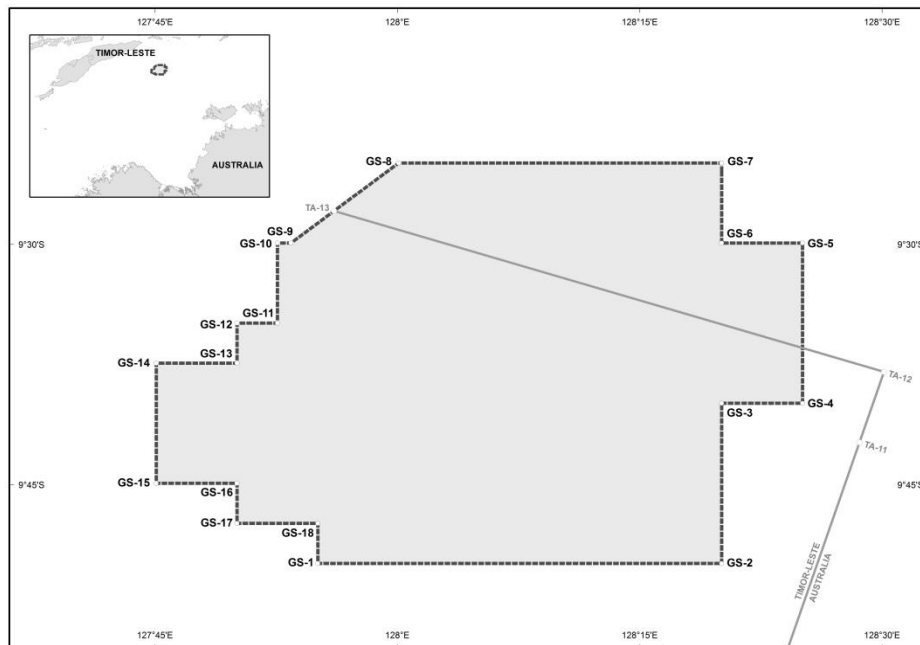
127°45'E
128°E
128°15'E
128°30'E

TIMOR-LESTE
AUSTRALIA

GS-8
GS-7
TA-13
GS-9
GS-10
GS-6
GS-5
9°30'S
9°30'S
GS-11
GS-12
GS-13
GS-14
TA-12
GS-4
GS-3
TA-11
9°45'S
9°45'S
GS-15
GS-16
GS-17
GS-18
GS-1
GS-2
TIMOR-LESTE
AUSTRALIA

127°45'E
128°E
128°15'E
128°30'E